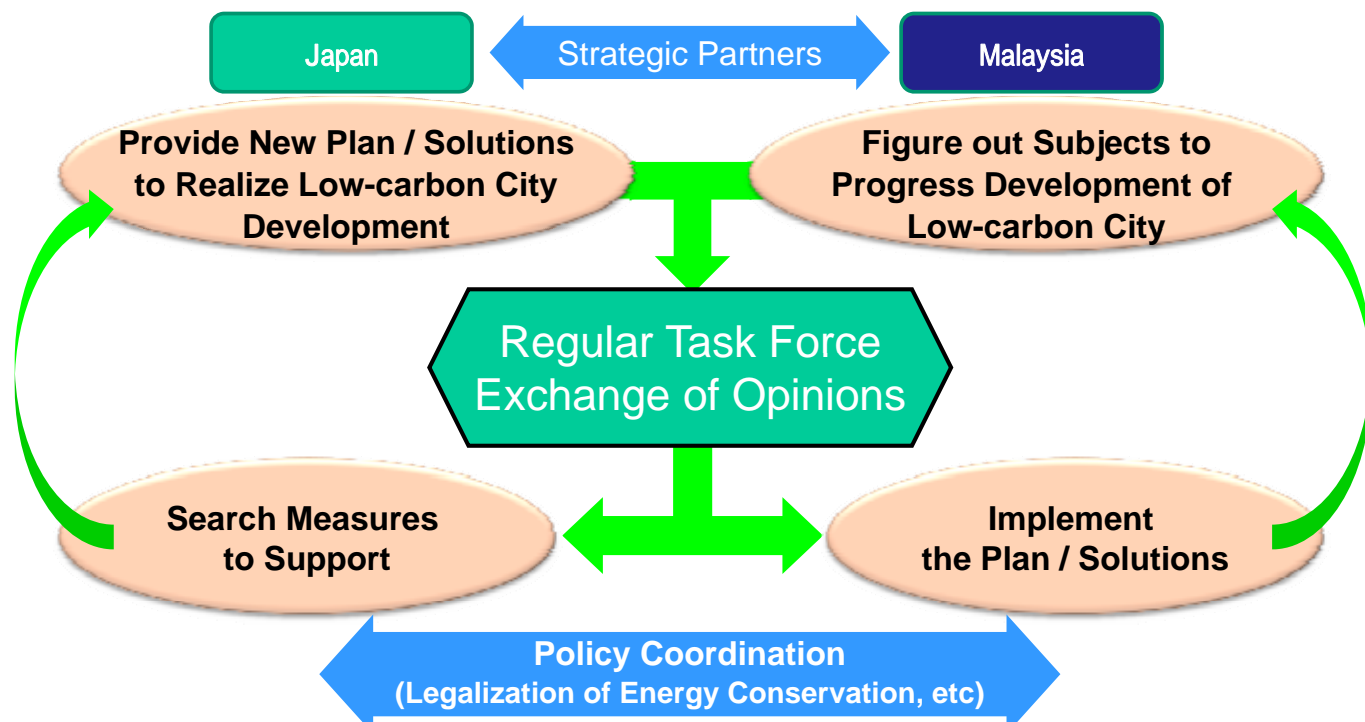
Japan

Strategic Partners

Malaysia

Provide New Plan / Solutions to Realize Low-carbon City Development

Figure out Subjects to Progress Development of Low-carbon City

Regular Task Force Exchange of Opinions

Search Measures to Support

Implement the Plan / Solutions

Policy Coordination (Legalization of Energy Conservation, etc)